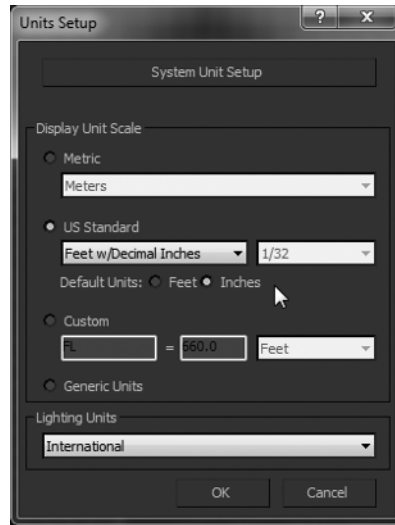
Units Setup

?

X

System Unit Setup

Display Unit Scale

Metric

Meters

US Standard

Feet w/Decimal Inches

1/32

Default Units: Feet Inches

Custom

FL

=

660.0

Feet

Generic Units

Lighting Units

International

OK

Cancel